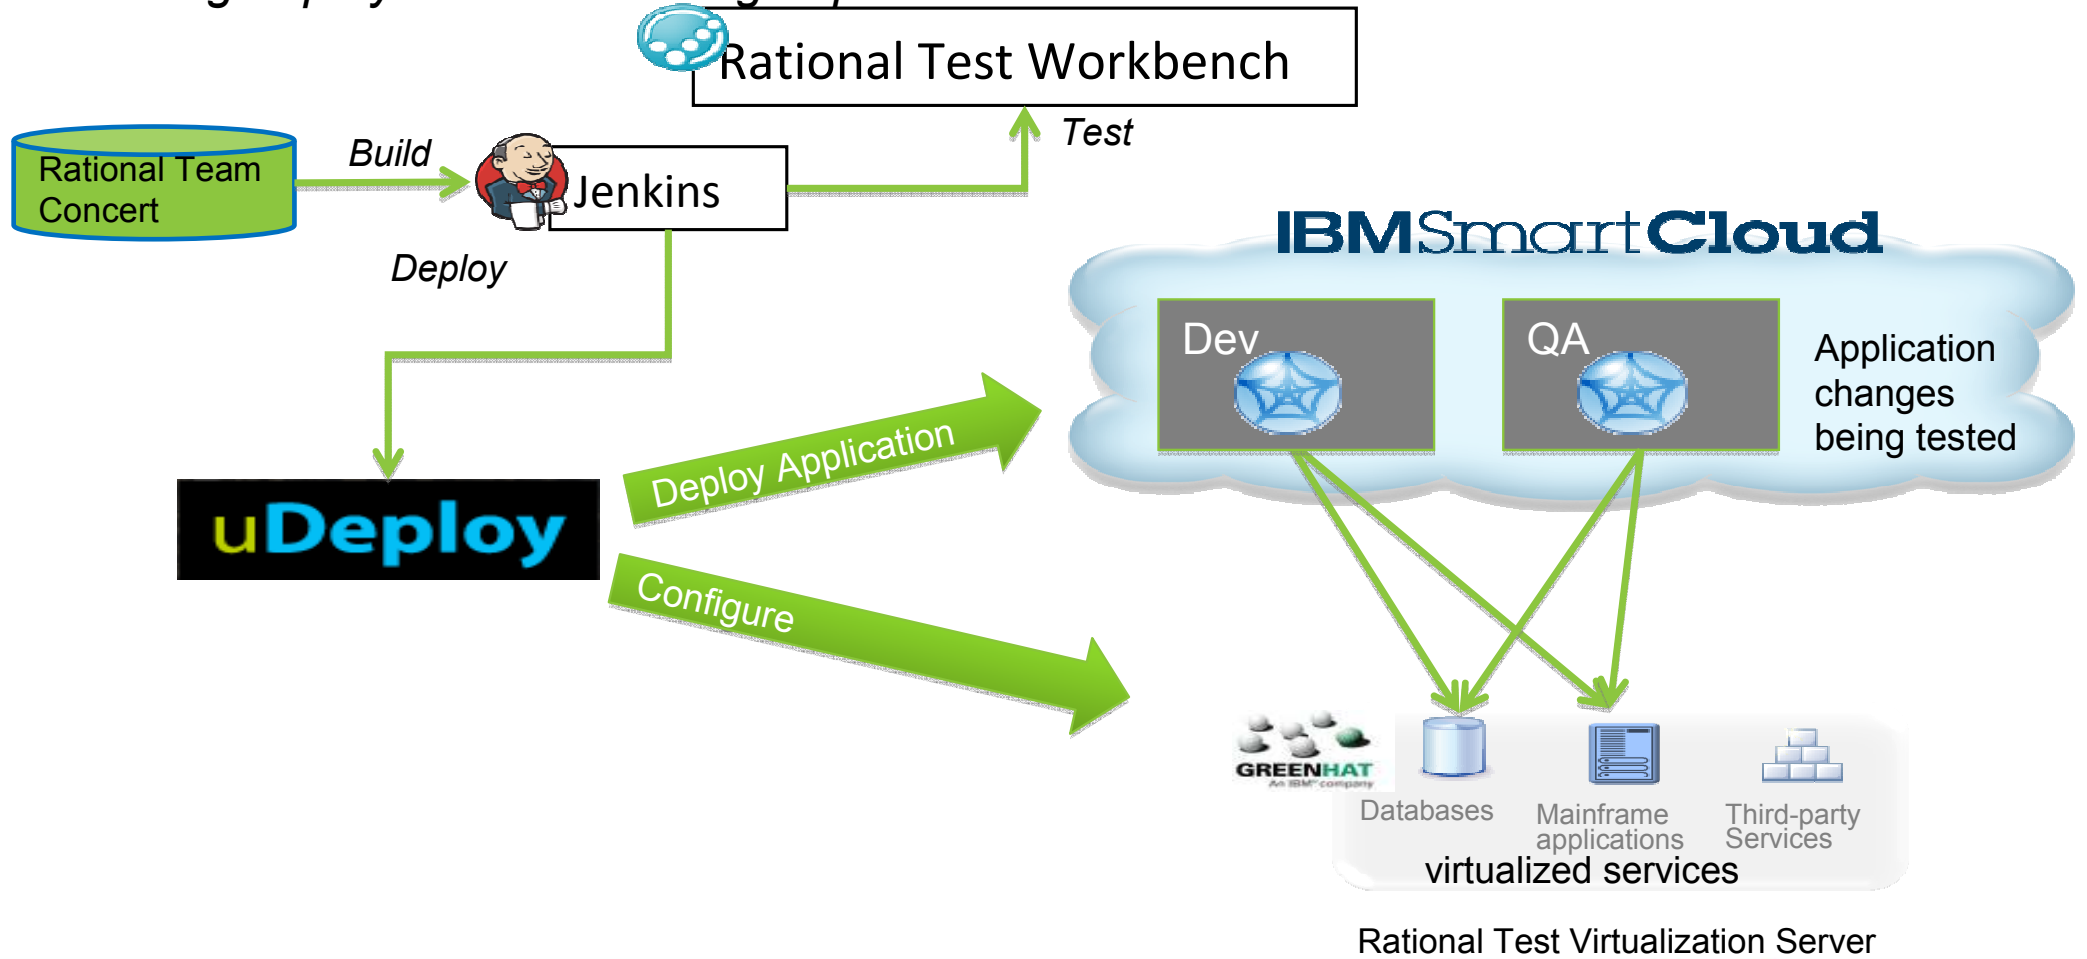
Rational Test Workbench

Rational Team Concert

Build

Jenkins

Test

Deploy

IBMSmartCloud

Dev

QA

Application changes being tested

uDeploy

Deploy Application

Configure

GREENHAT
An IBM company

Databases

Mainframe applications

Third-party Services

virtualized services

Rational Test Virtualization Server